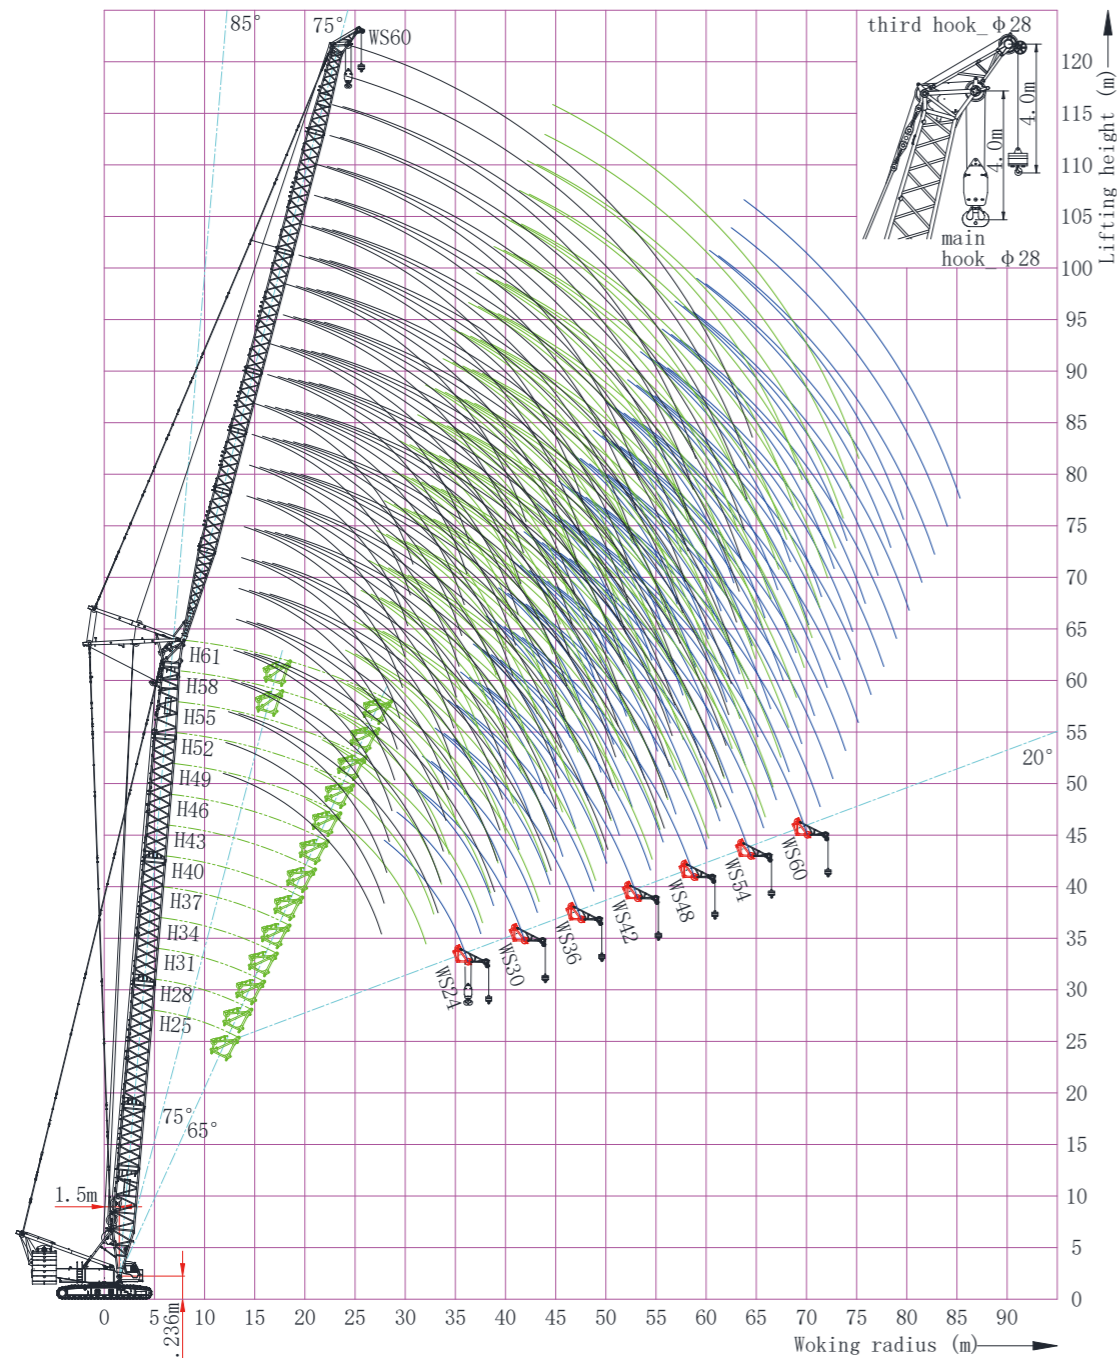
85°
75°
WS60
third hook_ Φ28
4.0m
4.0m
main hook_ Φ28
Lifting height (m)
120
115
110
105
100
95
90
85
80
75
70
65
60
55
50
45
40
35
30
25
20
15
10
5
0
20°
H61
H58
H55
H52
H49
H46
H43
H40
H37
H34
H31
H28
H25
WS24
WS30
WS36
WS42
WS48
WS54
WS60
75°
65°
1.5m
.236m
0
5
10
15
20
25
30
35
40
45
50
55
60
65
70
75
80
85
90
Woking radius (m)